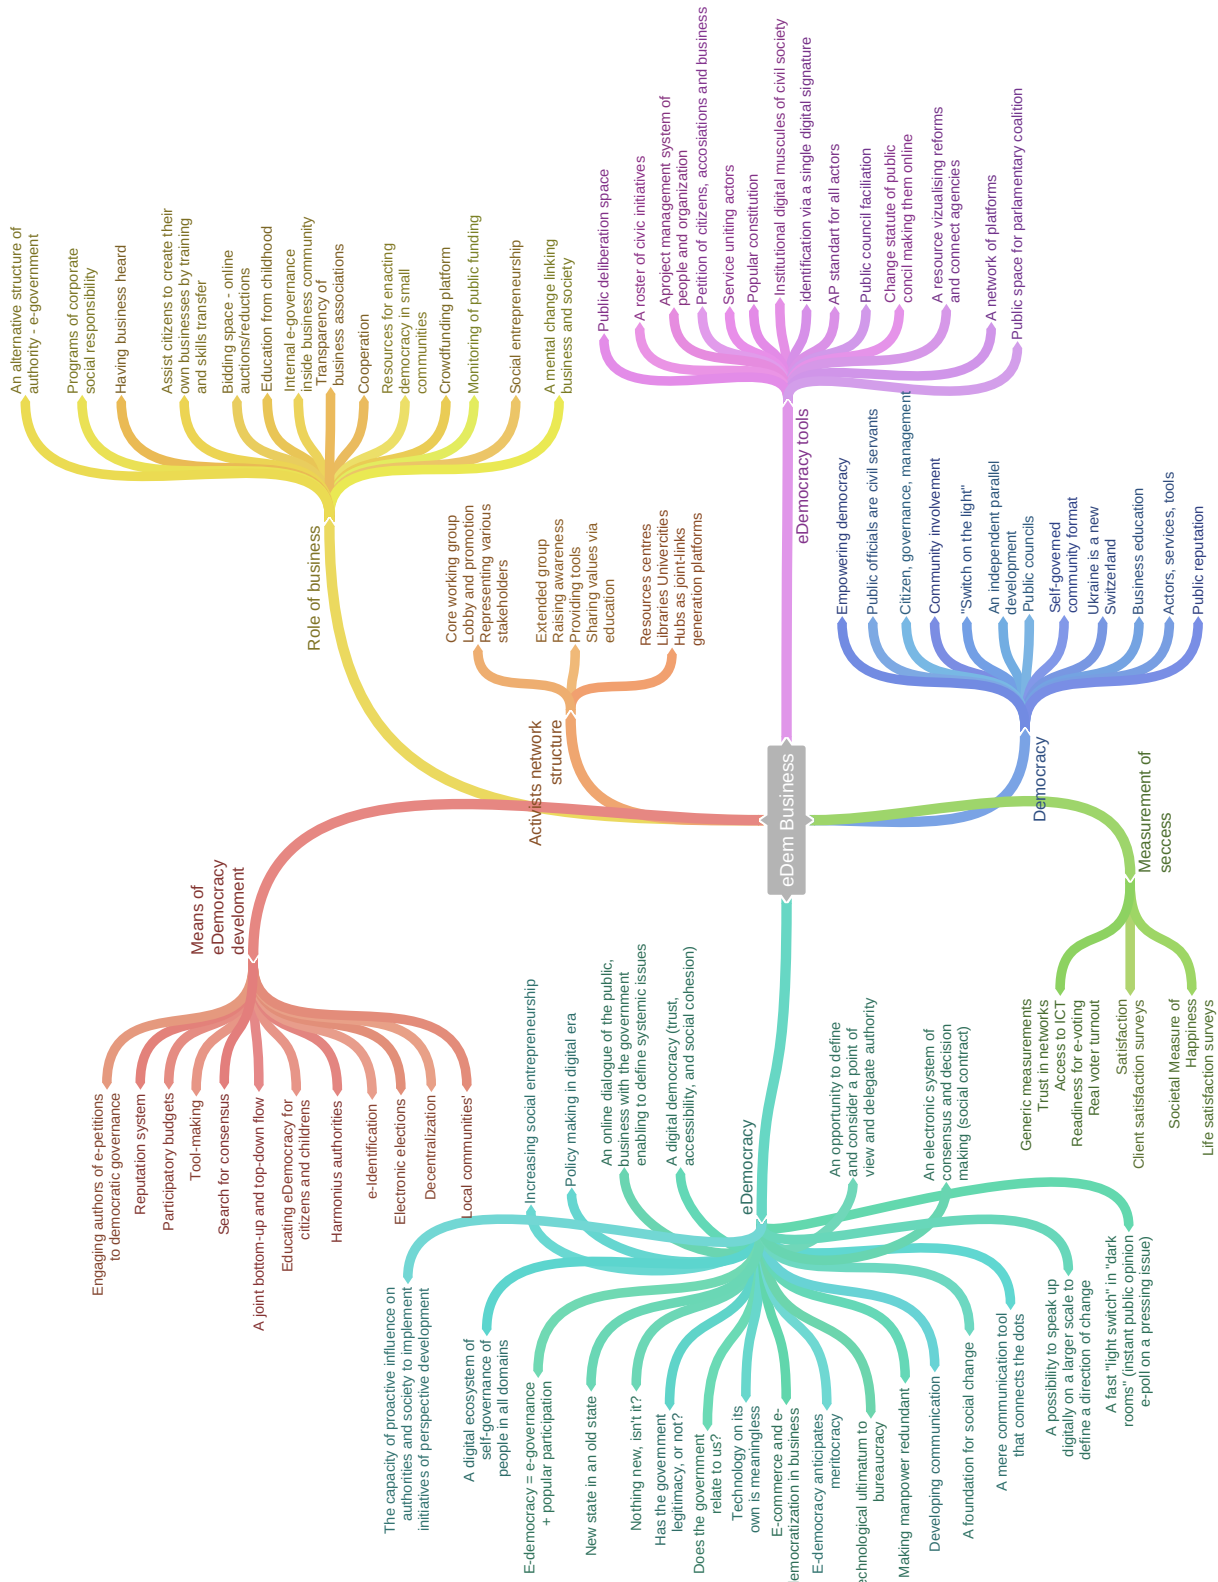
eDem Business

Role of business
An alternative structure of authority - e-government
Programs of corporate social responsibility
Having business heard
Assist citizens to create their own businesses by training and skills transfer
Bidding space - online auctions/reductions
Education from childhood
Internal e-governance inside business community
Transparency of business associations
Cooperation
Resources for enacting democracy in small communities
Crowdfunding platform
Monitoring of public funding
Social entrepreneurship
A mental change linking business and society

Activists network structure
Core working group
Lobby and promotion
Representing various stakeholders
Extended group
Raising awareness
Providing tools
Sharing values via education
Resources centres
Libraries Univercities
Hubs as joint-links generation platforms

eDemocracy tools
Public deliberation space
A roster of civic initiatives
Aproject management system of people and organization
Petition of citizens, accosiations and business
Service uniting actors
Popular constitution
Institutional digital muscules of civil society
identification via a single digital signature
AP standart for all actors
Public council facilitation
Change statute of public concil making them online
A resource vizualising reforms and connect agencies
A network of platforms
Public space for parliamentary coalition

Democracy
Empowering democracy
Public officials are civil servants
Citizen, governance, management
Community involvement
"Switch on the light"
An independent parallel development
Public councils
Self-governed community format
Ukraine is a new Switzerland
Business education
Actors, services, tools
Public reputation

Measurement of seccess
Generic measurements
Trust in networks
Access to ICT
Readiness for e-voting
Real voter turnout
Satisfaction
Client satisfaction surveys
Societal Measure of Happiness
Life satisfaction surveys

Means of eDemocracy develoment
Engaging authors of e-petitions to democratic governance
Reputation system
Participatory budgets
Tool-making
Search for consensus
A joint bottom-up and top-down flow
Educating eDemocracy for citizens and childrens
Harmonius authorities
e-Identification
Electronic elections
Decentralization
Local communities'

eDemocracy
Increasing social entrepreneurship
Policy making in digital era
An online dialogue of the public, business with the government enabling to define systemic issues
A digital democracy (trust, accessibility, and social cohesion)
An opportunity to define and consider a point of view and delegate authority
An electronic system of consensus and decision making (social contract)
The capacity of proactive influence on authorities and society to implement initiatives of perspective development
A digital ecosystem of self-governance of people in all domains
E-democracy = e-governance + popular participation
New state in an old state
Nothing new, isn't it?
Has the government legitimacy, or not?
Does the government relate to us?
Technology on its own is meaningless
E-commerce and e-democratization in business
E-democracy anticipates meritocracy
Technological ultimatum to bureaucracy
Making manpower redundant
Developing communication
A foundation for social change
A mere communication tool that connects the dots
A possibility to speak up digitally on a larger scale to define a direction of change
A fast "light switch" in "dark rooms" (instant public opinion e-poll on a pressing issue)